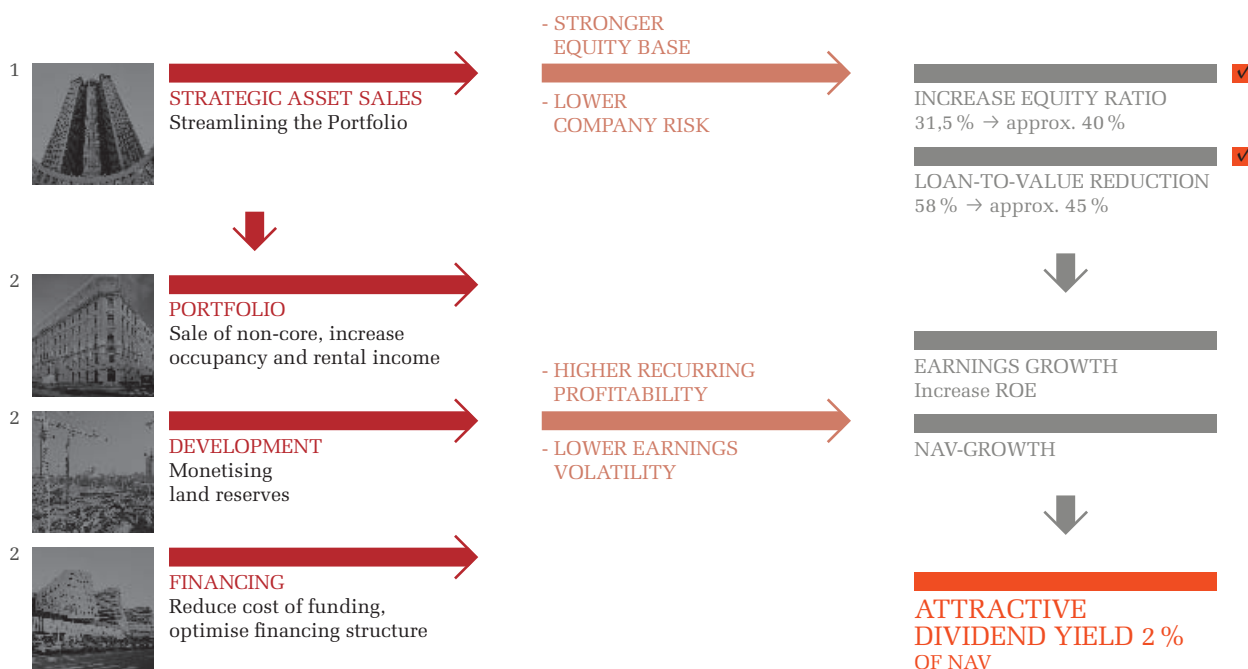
1

STRATEGIC ASSET SALES
Streamlining the Portfolio

2

PORTFOLIO
Sale of non-core, increase occupancy and rental income

2

DEVELOPMENT
Monetising land reserves

2

FINANCING
Reduce cost of funding, optimise financing structure

- STRONGER EQUITY BASE

- LOWER COMPANY RISK

- HIGHER RECURRING PROFITABILITY

- LOWER EARNINGS VOLATILITY

INCREASE EQUITY RATIO
31,5 % → approx. 40 %

LOAN-TO-VALUE REDUCTION
58 % → approx. 45 %

EARNINGS GROWTH
Increase ROE

NAV-GROWTH

ATTRACTIVE DIVIDEND YIELD 2 %
OF NAV